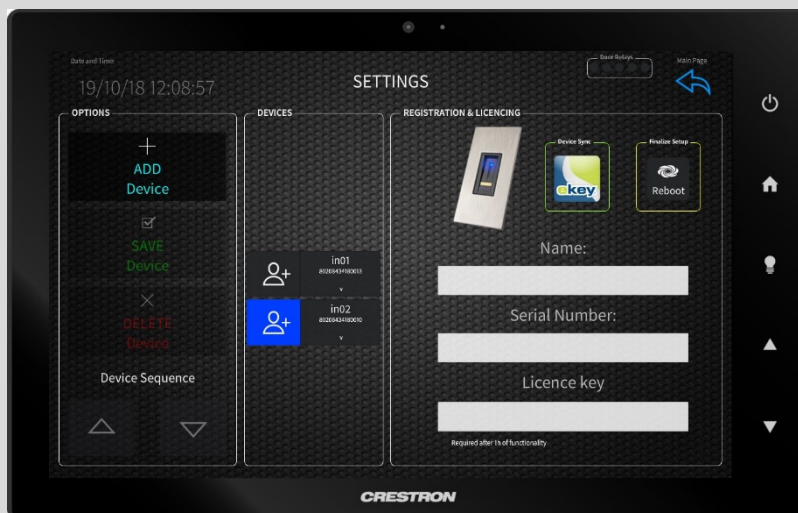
Date and Time
19/10/18 12:08:57

SETTINGS

Base Relays

Main Page

OPTIONS

ADD
Device

SAVE
Device

DELETE
Device

Device Sequence

DEVICES

in01
80268434180013

in02
80268434180010

REGISTRATION & LICENCING

Device Sync

ekey

Finalize Setup

Reboot

Name:

Serial Number:

Licence key

Required after 1h of functionality

CRESTRON